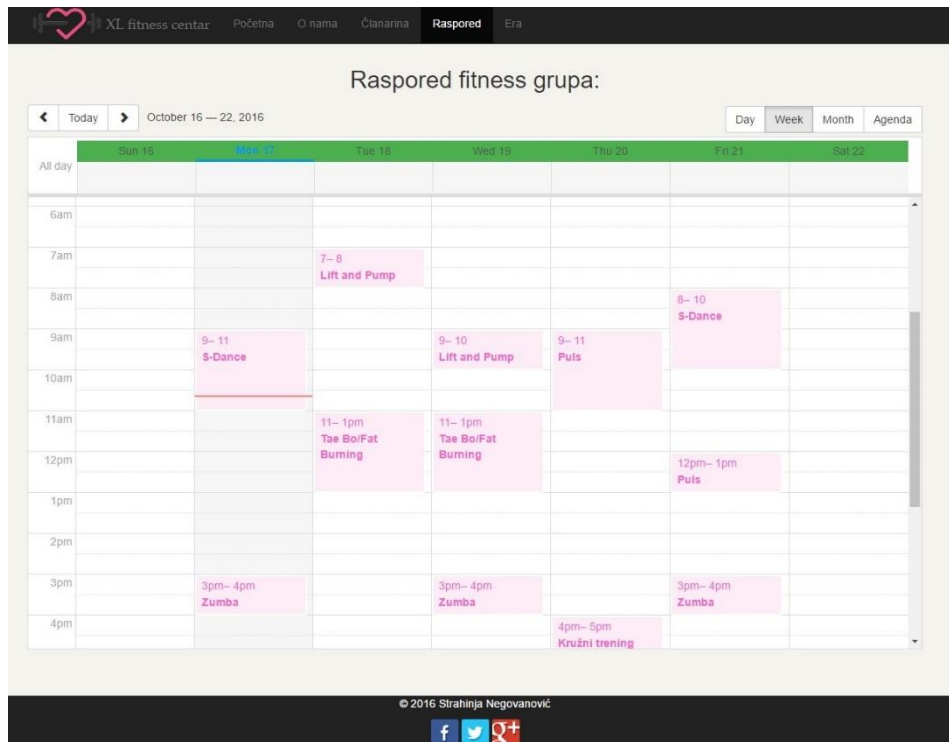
XL fitness centar Početna O nama Članarina Raspored Era

Raspored fitness grupa:

< Today > October 16 — 22, 2016

Day Week Month Agenda

| | Sun 16 | Mon 17 | Tue 18 | Wed 19 | Thu 20 | Fri 21 | Sat 22 |
|---|---|---|---|---|---|---|---|
| All day | | | | | | | |
| 6am | | | | | | | |
| 7am | | | 7– 8 Lift and Pump | | | | |
| 8am | | | | | | 8– 10 S-Dance | |
| 9am | | 9– 11 S-Dance | | 9– 10 Lift and Pump | 9– 11 Puls | | |
| 10am | | | | | | | |
| 11am | | | 11– 1pm Tae Bo/Fat Burning | 11– 1pm Tae Bo/Fat Burning | | | |
| 12pm | | | | | | 12pm– 1pm Puls | |
| 1pm | | | | | | | |
| 2pm | | | | | | | |
| 3pm | | 3pm– 4pm Zumba | | 3pm– 4pm Zumba | | 3pm– 4pm Zumba | |
| 4pm | | | | | 4pm– 5pm Kružni trening | | |

© 2016 Strahinja Negovanović